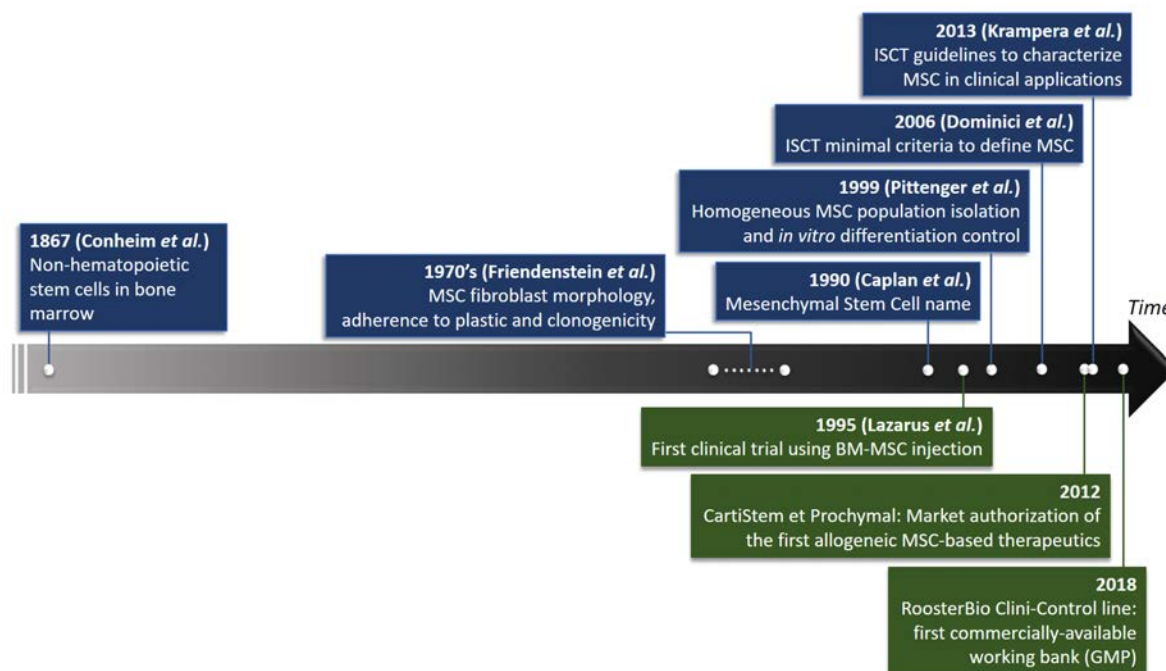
2013 (Krampera et al.)
ISCT guidelines to characterize MSC in clinical applications

2006 (Dominici et al.)
ISCT minimal criteria to define MSC

1999 (Pittenger et al.)
Homogeneous MSC population isolation and in vitro differentiation control

1867 (Conheim et al.)
Non-hematopoietic stem cells in bone marrow

1970's (Friendenstein et al.)
MSC fibroblast morphology, adherence to plastic and clonogenicity

1990 (Caplan et al.)
Mesenchymal Stem Cell name

Time

1995 (Lazarus et al.)
First clinical trial using BM-MSC injection

2012
CartiStem et Prochymal: Market authorization of the first allogeneic MSC-based therapeutics

2018
RoosterBio Clini-Control line: first commercially-available working bank (GMP)